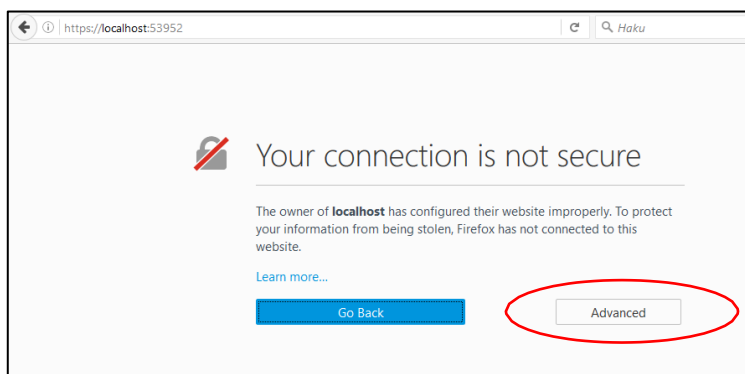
https://localhost:53952

Haku

Your connection is not secure

The owner of **localhost** has configured their website improperly. To protect your information from being stolen, Firefox has not connected to this website.

Learn more...

Go Back

Advanced